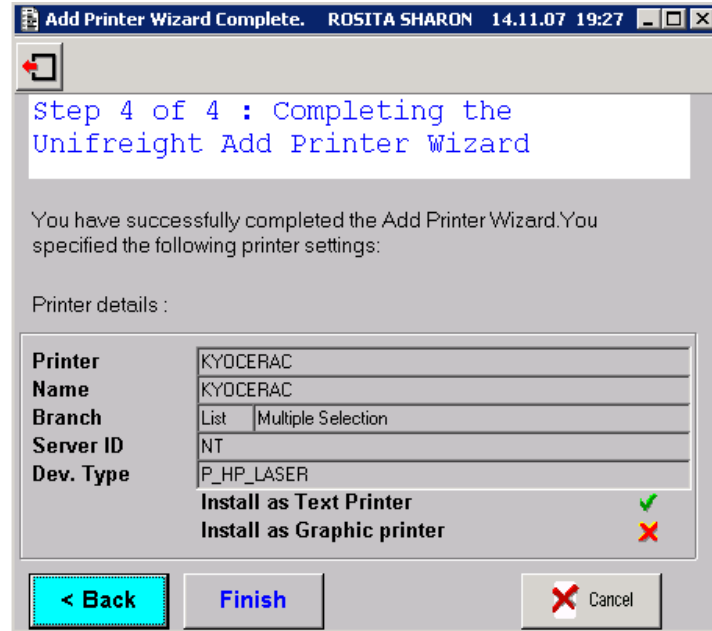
Add Printer Wizard Complete. ROSITA SHARON 14.11.07 19:27

Step 4 of 4 : Completing the Unifreight Add Printer Wizard

You have successfully completed the Add Printer Wizard.You specified the following printer settings:

Printer details :

| | |
|---|---|
| Printer | KYOCERAC |
| Name | KYOCERAC |
| Branch | List Multiple Selection |
| Server ID | NT |
| Dev. Type | P_HP_LASER |

Install as Text Printer
Install as Graphic printer

< Back Finish Cancel